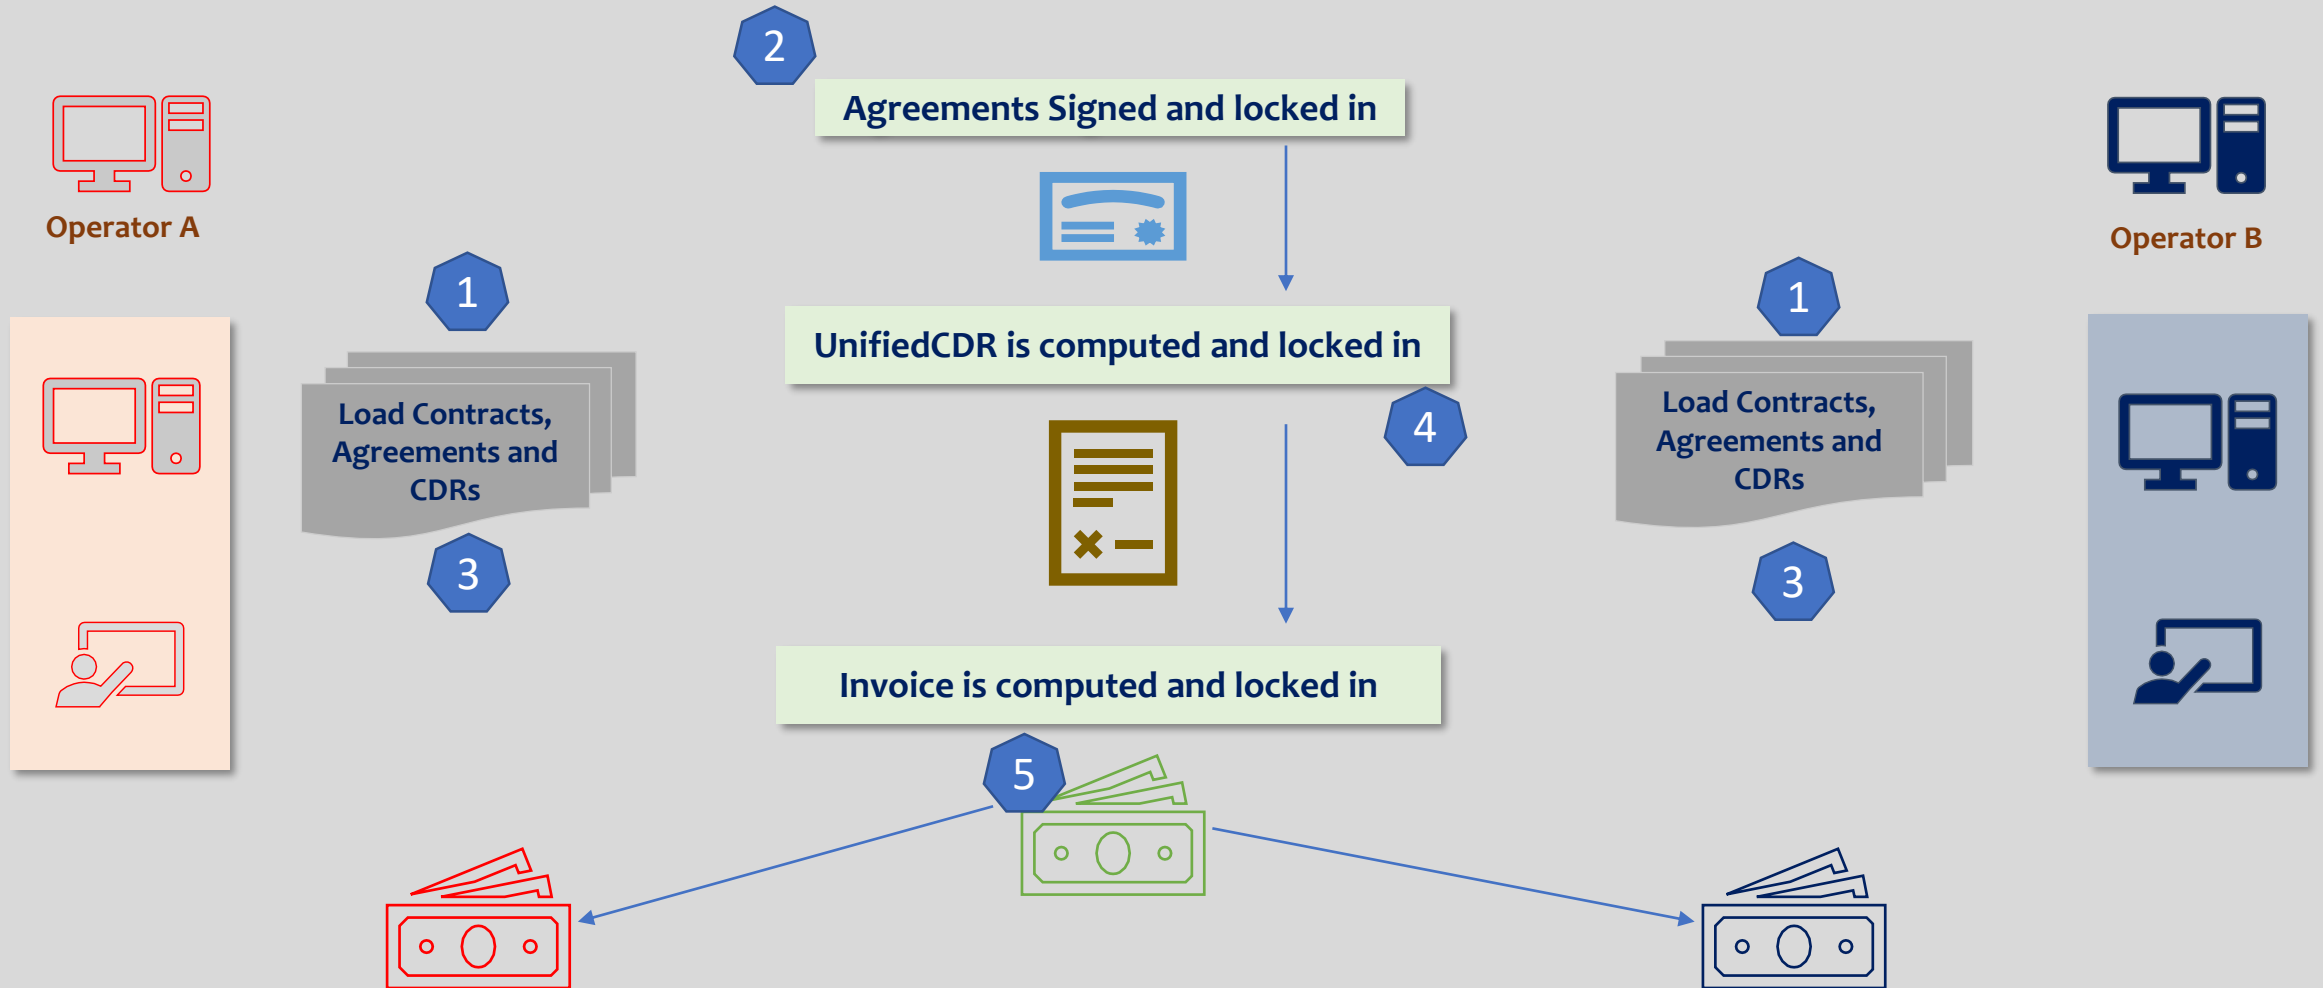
Operator A

2

Agreements Signed and locked in

Operator B

1

Load Contracts, Agreements and CDRs

3

UnifiedCDR is computed and locked in

4

1

Load Contracts, Agreements and CDRs

3

Invoice is computed and locked in

5